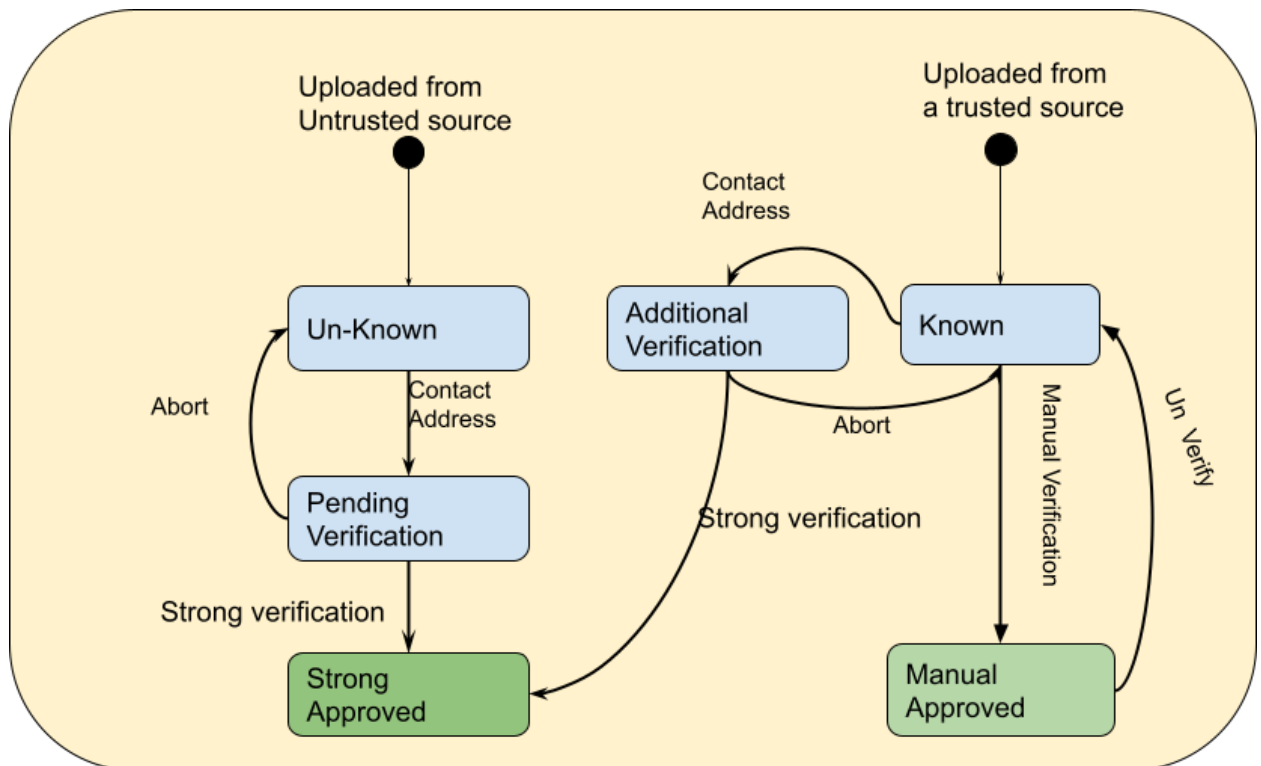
Uploaded from Untrusted source

Uploaded from a trusted source

Contact Address

Un-Known

Additional Verification

Known

Contact Address

Abort

Abort

Manual Verification

Un Verify

Pending Verification

Strong verification

Strong verification

Strong Approved

Manual Approved